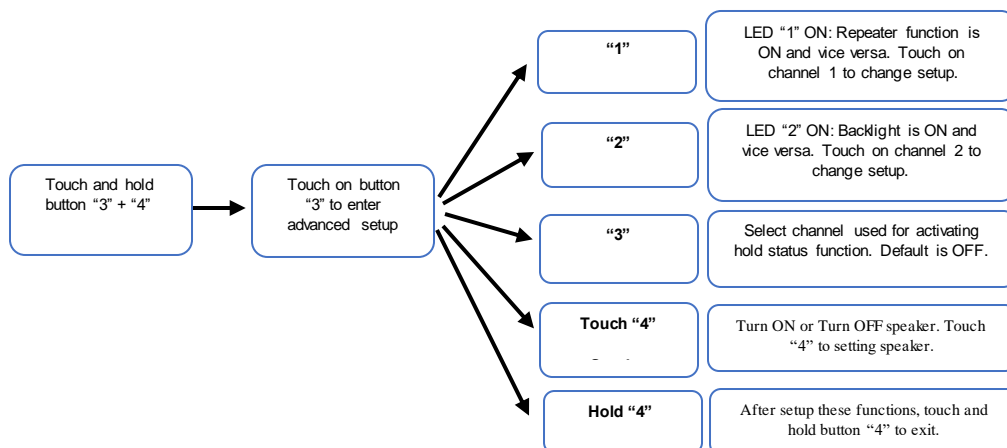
Touch and hold button “3” + “4”

Touch on button “3” to enter advanced setup

“1”

LED “1” ON: Repeater function is ON and vice versa. Touch on channel 1 to change setup.

“2”

LED “2” ON: Backlight is ON and vice versa. Touch on channel 2 to change setup.

“3”

Select channel used for activating hold status function. Default is OFF.

Touch “4”

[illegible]

Turn ON or Turn OFF speaker. Touch “4” to setting speaker.

Hold “4”

After setup these functions, touch and hold button “4” to exit.